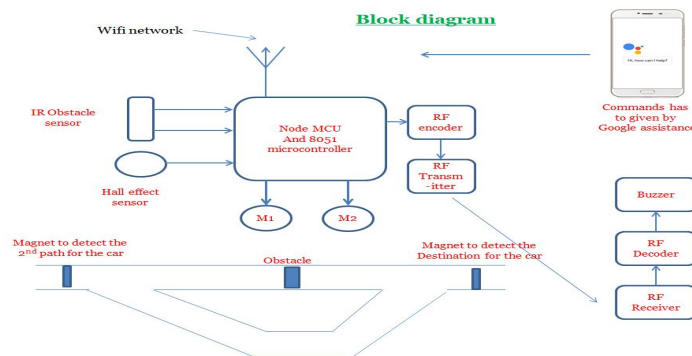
Wifi network

Block diagram

Hi, how can I help?

Commands has to given by Google assistance

IR Obstacle sensor

Node MCU And 8051 microcontroller

RF encoder

RF Transm -itter

Hall effect sensor

M1

M2

Buzzer

RF Decoder

RF Receiver

Magnet to detect the 2$^{nd}$ path for the car

Obstacle

Magnet to detect the Destination for the car